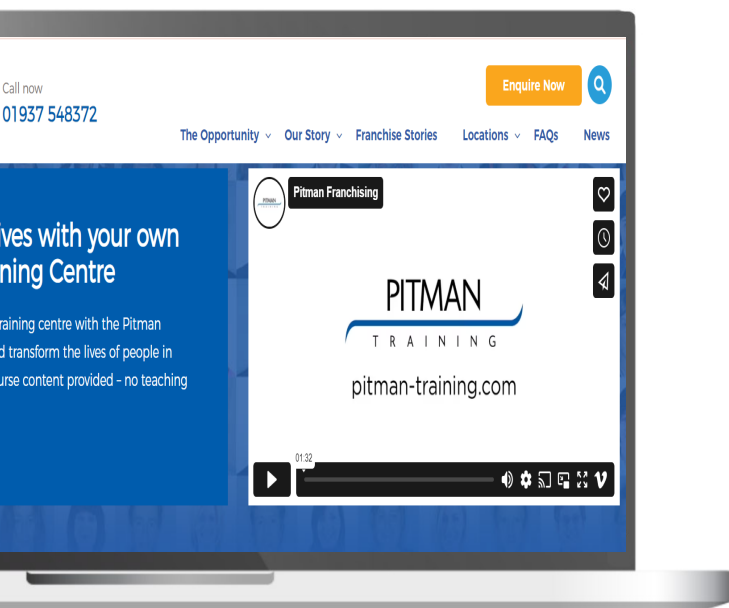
Call now
01937 548372

Enquire Now

The Opportunity
Our Story
Franchise Stories
Locations
FAQs
News

ives with your own
ning Centre

raining centre with the Pitman
d transform the lives of people in
urse content provided - no teaching

PITMAN
Pitman Franchising

PITMAN
TRAINING
pitman-training.com

01:32